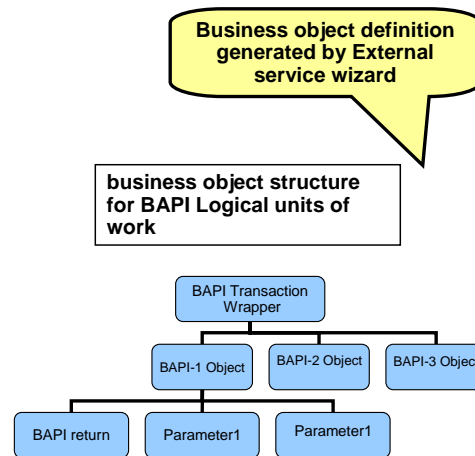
Business object definition generated by External service wizard

business object structure for BAPI Logical units of work

BAPI Transaction Wrapper

BAPI-1 Object

BAPI-2 Object

BAPI-3 Objec

BAPI return

Parameter1

Parameter1